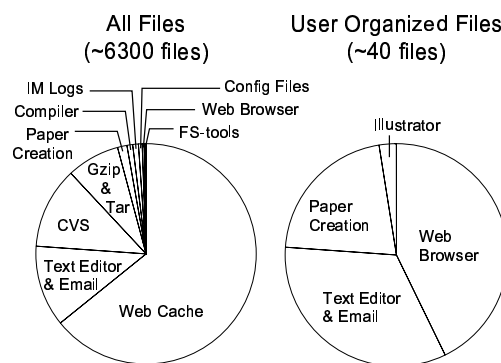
All Files
(~6300 files)

IM Logs
Compiler
Paper Creation
Gzip & Tar
CVS
Text Editor & Email
Web Cache
Config Files
Web Browser
FS-tools

User Organized Files
(~40 files)

Illustrator
Paper Creation
Web Browser
Text Editor & Email